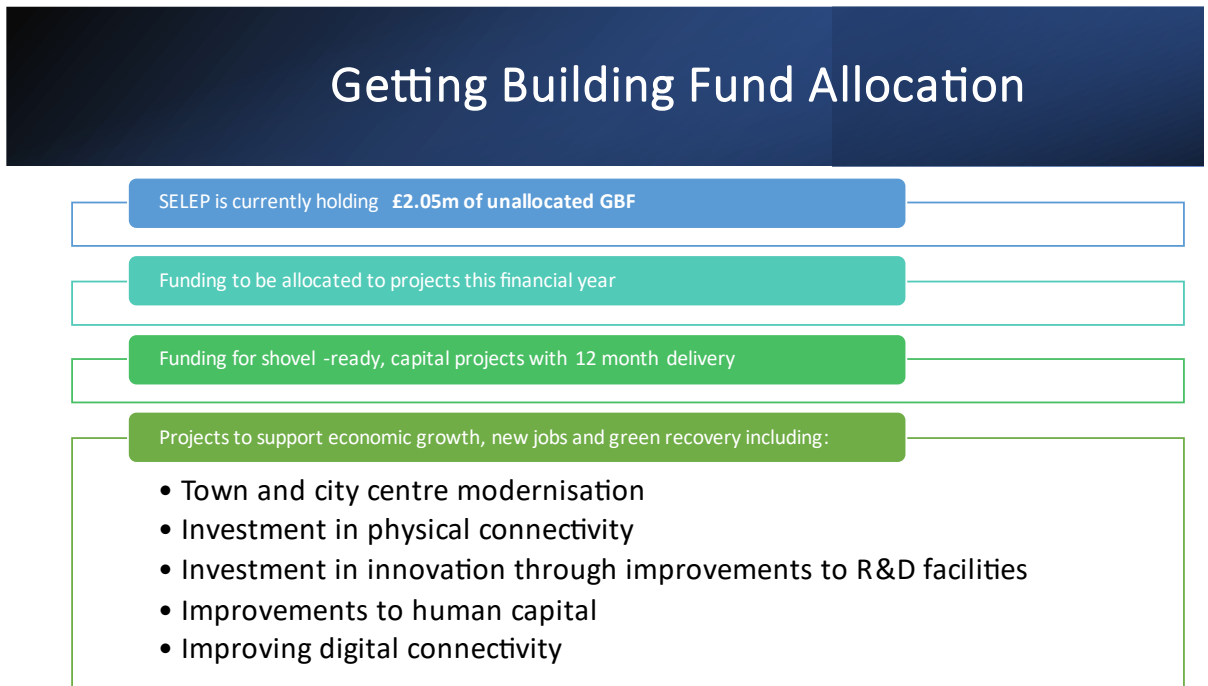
Getting Building Fund Allocation

SELEP is currently holding **£2.05m of unallocated GBF**

Funding to be allocated to projects this financial year

Funding for shovel -ready, capital projects with 12 month delivery

Projects to support economic growth, new jobs and green recovery including:

• Town and city centre modernisation
• Investment in physical connectivity
• Investment in innovation through improvements to R&D facilities
• Improvements to human capital
• Improving digital connectivity